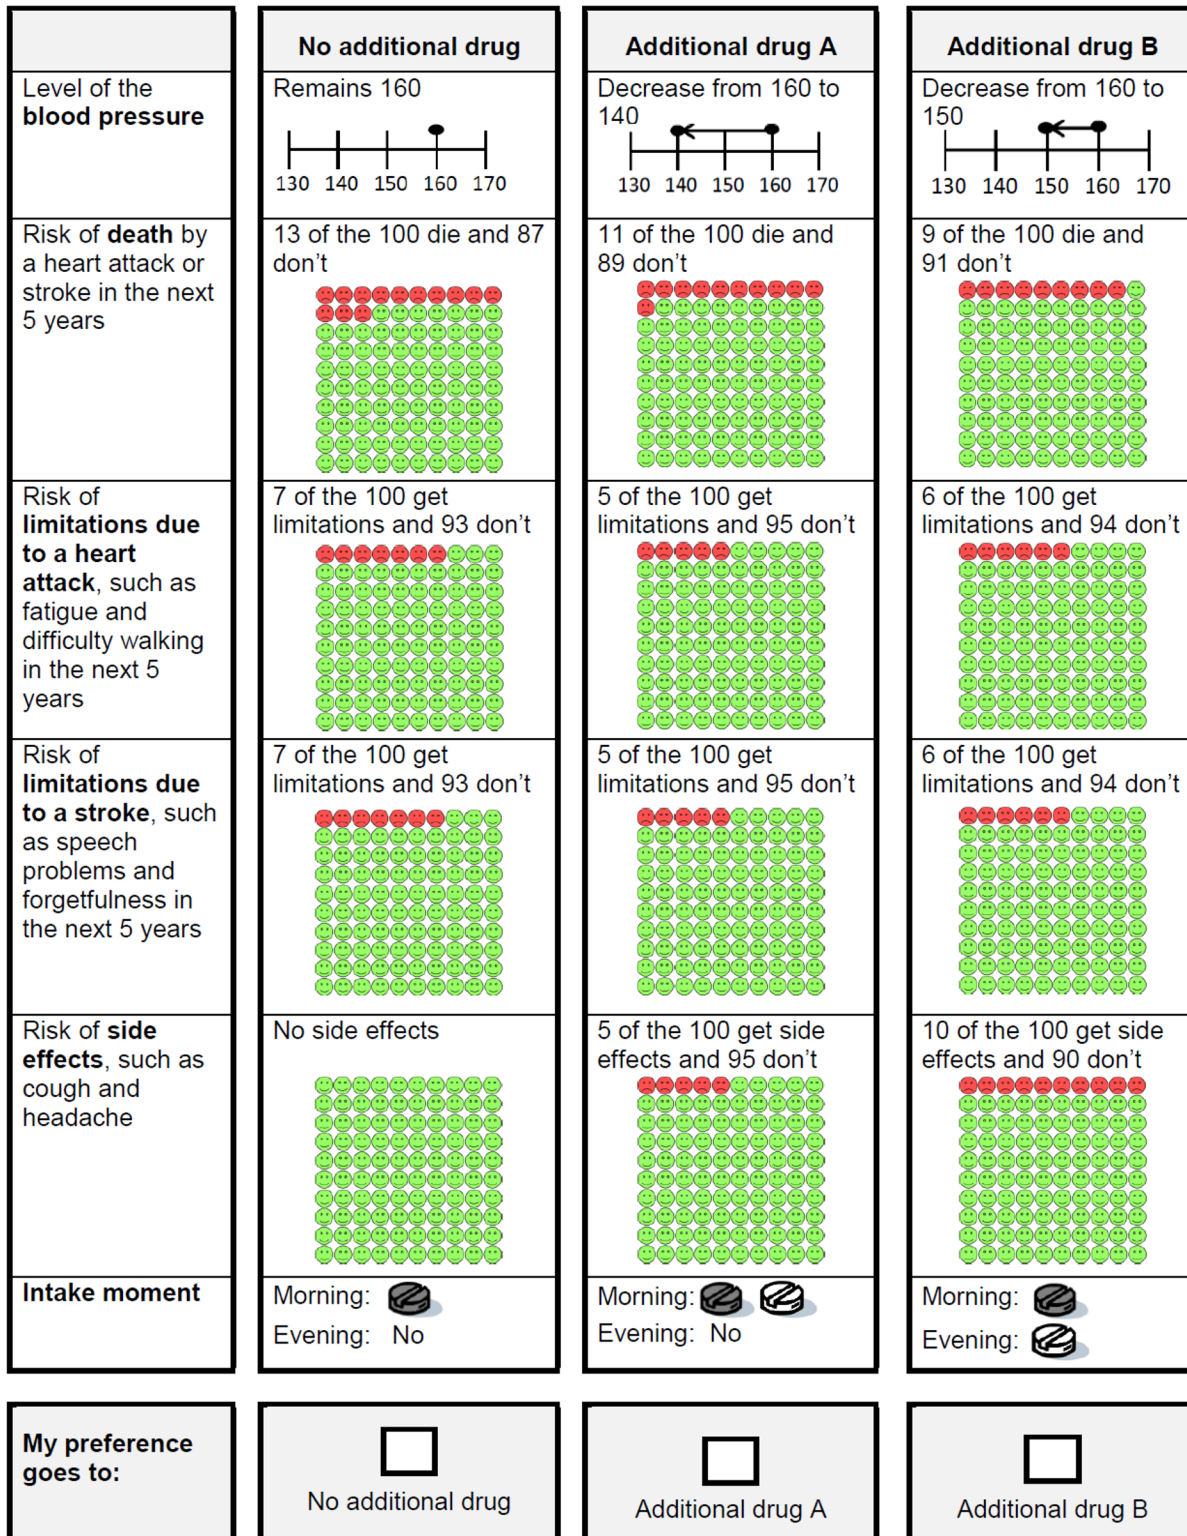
|  | No additional drug | Additional drug A | Additional drug B |
|---|---|---|---|
| Level of the **blood pressure** | Remains 160<br>130 140 150 160 170 | Decrease from 160 to 140<br>130 140 150 160 170 | Decrease from 160 to 150<br>130 140 150 160 170 |
| Risk of **death** by a heart attack or stroke in the next 5 years | 13 of the 100 die and 87 don't | 11 of the 100 die and 89 don't | 9 of the 100 die and 91 don't |
| Risk of **limitations due to a heart attack**, such as fatigue and difficulty walking in the next 5 years | 7 of the 100 get limitations and 93 don't | 5 of the 100 get limitations and 95 don't | 6 of the 100 get limitations and 94 don't |
| Risk of **limitations due to a stroke**, such as speech problems and forgetfulness in the next 5 years | 7 of the 100 get limitations and 93 don't | 5 of the 100 get limitations and 95 don't | 6 of the 100 get limitations and 94 don't |
| Risk of **side effects**, such as cough and headache | No side effects | 5 of the 100 get side effects and 95 don't | 10 of the 100 get side effects and 90 don't |
| **Intake moment** | Morning:<br>Evening: No | Morning:<br>Evening: No | Morning:<br>Evening: |

| **My preference goes to:** | ☐ No additional drug | ☐ Additional drug A | ☐ Additional drug B |
|---|---|---|---|